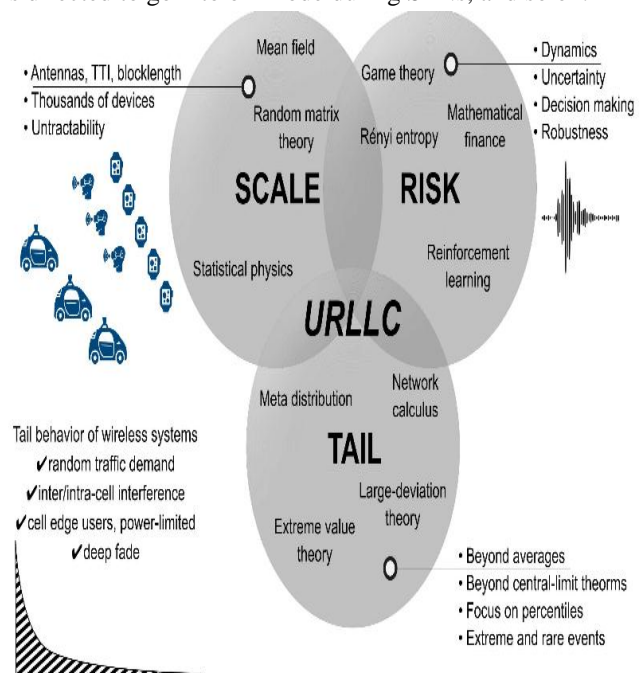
• Antennas, TTI, blocklength
• Thousands of devices
• Untractability

Mean field

Random matrix theory

SCALE

Statistical physics

Game theory

Rényi entropy

Mathematical finance

RISK

Reinforcement learning

• Dynamics
• Uncertainty
• Decision making
• Robustness

URLLC

Meta distribution

Network calculus

TAIL

Large-deviation theory

Extreme value theory

Tail behavior of wireless systems
✔random traffic demand
✔inter/intra-cell interference
✔cell edge users, power-limited
✔deep fade

• Beyond averages
• Beyond central-limit theorms
• Focus on percentiles
• Extreme and rare events